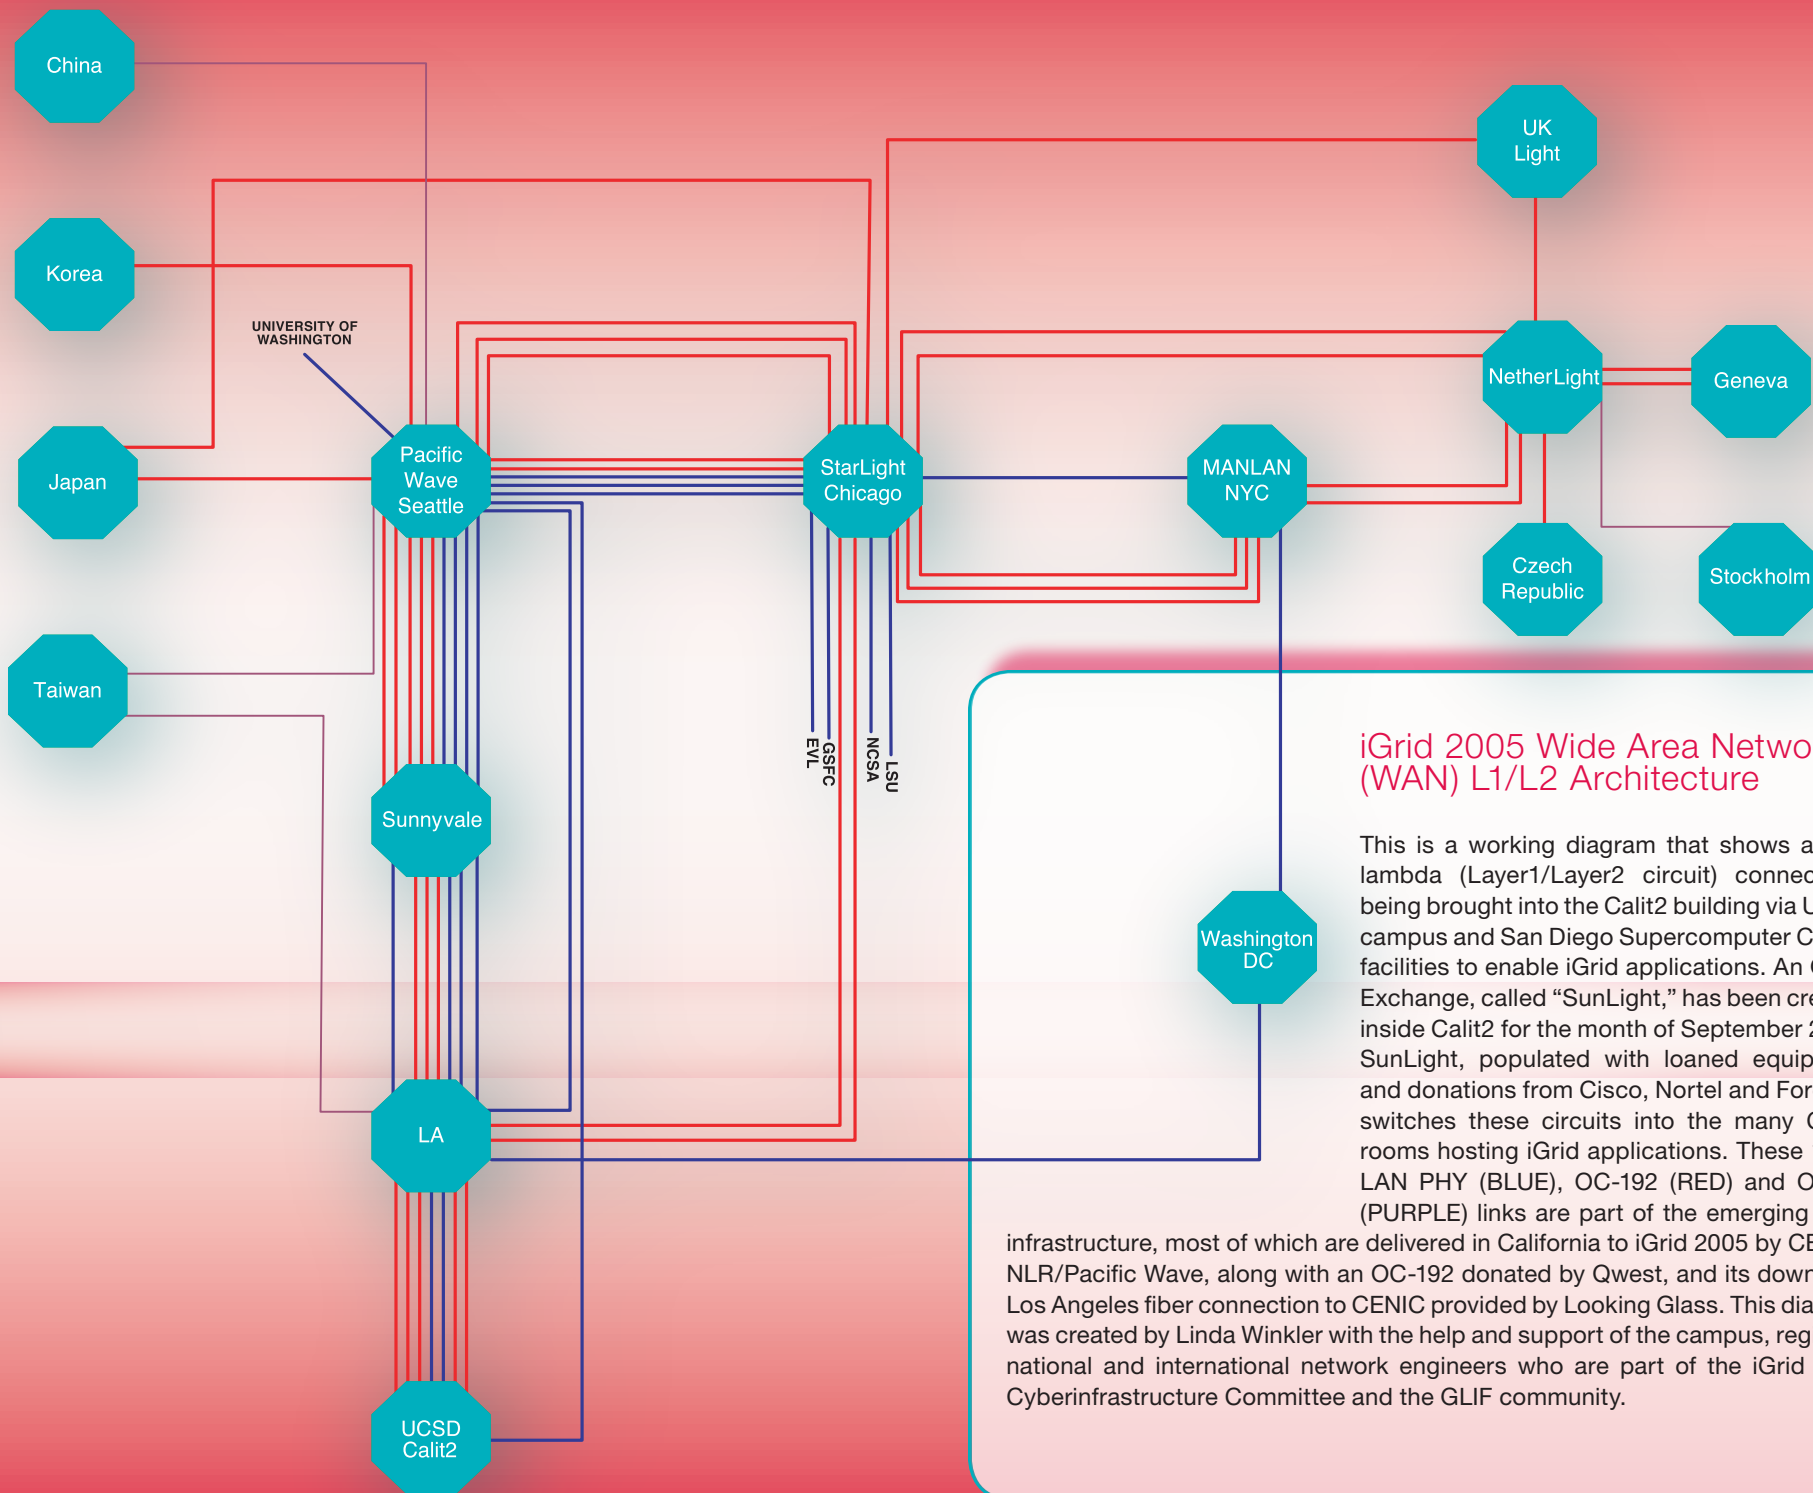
China

Korea

Japan

Taiwan

UNIVERSITY OF WASHINGTON

Pacific Wave Seattle

StarLight Chicago

MANLAN NYC

UK Light

NetherLight

Geneva

Czech Republic

Stockholm

Sunnyvale

EVL

GSFC

NCSA

LSU

Washington DC

LA

UCSD Calit2

iGrid 2005 Wide Area Netwo
(WAN) L1/L2 Architecture

This is a working diagram that shows a lambda (Layer1/Layer2 circuit) connec being brought into the Calit2 building via U campus and San Diego Supercomputer C facilities to enable iGrid applications. An Exchange, called "SunLight," has been cre inside Calit2 for the month of September SunLight, populated with loaned equip and donations from Cisco, Nortel and For switches these circuits into the many rooms hosting iGrid applications. These LAN PHY (BLUE), OC-192 (RED) and O (PURPLE) links are part of the emerging infrastructure, most of which are delivered in California to iGrid 2005 by CE NLR/Pacific Wave, along with an OC-192 donated by Qwest, and its dowr Los Angeles fiber connection to CENIC provided by Looking Glass. This dia was created by Linda Winkler with the help and support of the campus, reg national and international network engineers who are part of the iGrid Cyberinfrastructure Committee and the GLIF community.